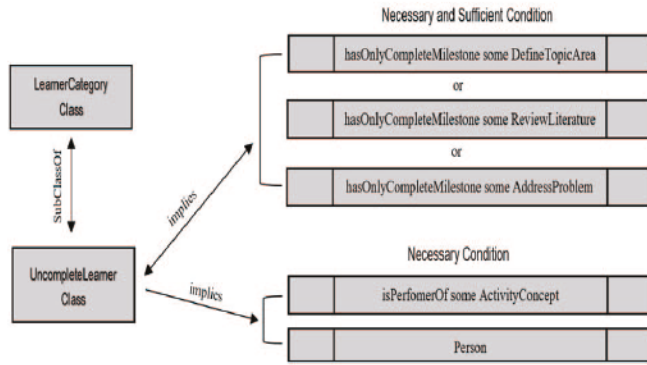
LearnerCategory Class

SubClassOf

UncompleteLearner Class

implies

implies

Necessary and Sufficient Condition

hasOnlyCompleteMilestone some DefineTopicArea

or

hasOnlyCompleteMilestone some ReviewLiterature

or

hasOnlyCompleteMilestone some AddressProblem

Necessary Condition

isPerfomerOf some ActivityConcept

Person